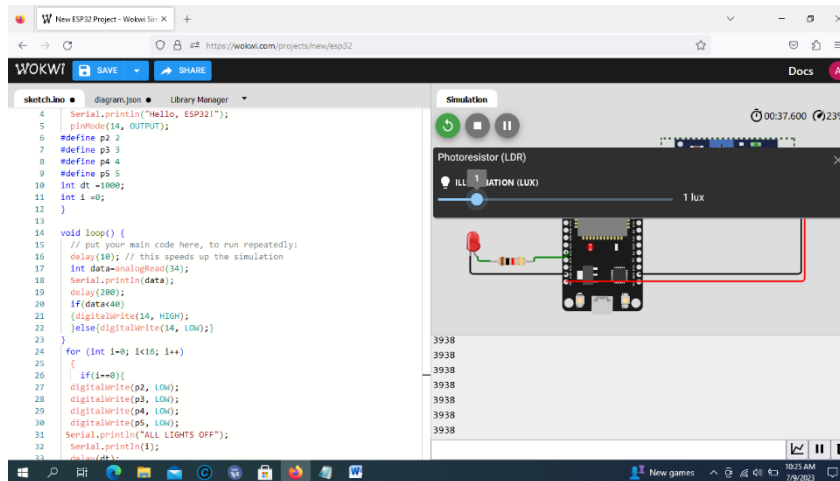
W New ESP32 Project - Wokwi Sir ×  +

https://wokwi.com/projects/new/esp32

WOKWI  SAVE  SHARE  Docs

sketch.ino ●  diagram.json ●  Library Manager

4    Serial.println("Hello, ESP32!");
5    pinMode(14, OUTPUT);
6  #define p2 2
7  #define p3 3
8  #define p4 4
9  #define p5 5
10 int dt =1000;
11 int i =0;
12 }
13
14 void loop() {
15   // put your main code here, to run repeatedly:
16   delay(10); // this speeds up the simulation
17   int data=analogRead(34);
18   Serial.println(data);
19   delay(200);
20   if(data<40)
21   {digitalWrite(14, HIGH);
22   }else{digitalWrite(14, LOW);}
23 }
24  for (int i=0; i<16; i++)
25   {
26    if(i==0){
27   digitalWrite(p2, LOW);
28   digitalWrite(p3, LOW);
29   digitalWrite(p4, LOW);
30   digitalWrite(p5, LOW);
31  Serial.println("ALL LIGHTS OFF");
32   Serial.println(i);
33   delay(dt);

Simulation

00:37.600  239

Photoresistor (LDR)

ILL 1 ATION (LUX)

1 lux

3938
3938
3938
3938
3938
3938
3938

New games  10:25 AM  7/9/2023